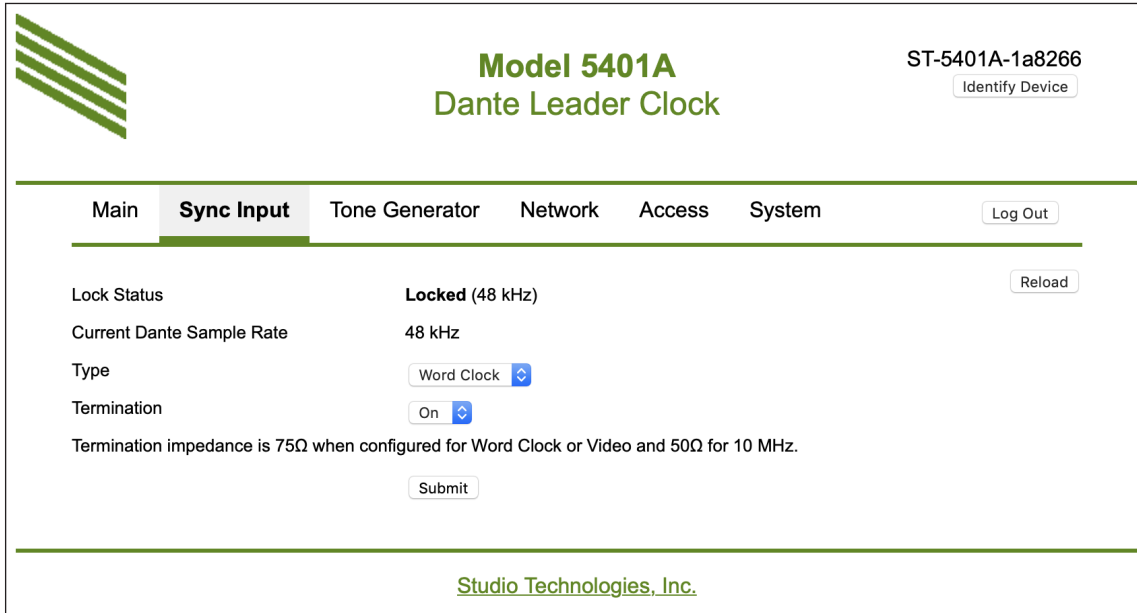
Model 5401A
Dante Leader Clock

ST-5401A-1a8266
Identify Device

Main | Sync Input | Tone Generator | Network | Access | System

Log Out

Reload

Lock Status | **Locked** (48 kHz)
Current Dante Sample Rate | 48 kHz
Type | Word Clock
Termination | On

Termination impedance is 75Ω when configured for Word Clock or Video and 50Ω for 10 MHz.

Submit

Studio Technologies, Inc.